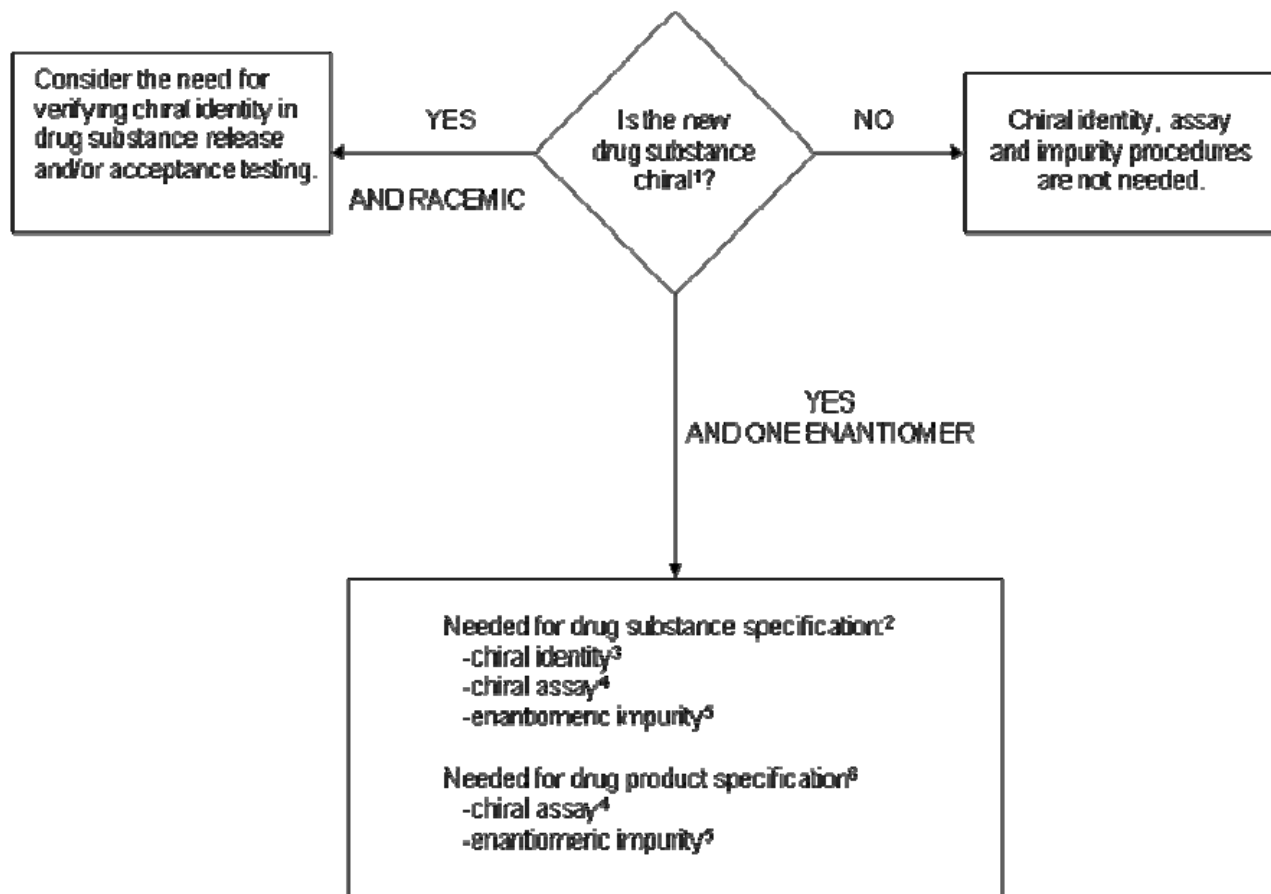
Is the new drug substance chiral$^1$?

YES

AND RACEMIC

Consider the need for verifying chiral identity in drug substance release and/or acceptance testing.

NO

Chiral identity, assay and impurity procedures are not needed.

YES
AND ONE ENANTIOMER

Needed for drug substance specification:$^2$
-chiral identity$^3$
-chiral assay$^4$
-enantiomeric impurity$^5$

Needed for drug product specification$^6$
-chiral assay$^4$
-enantiomeric impurity$^5$